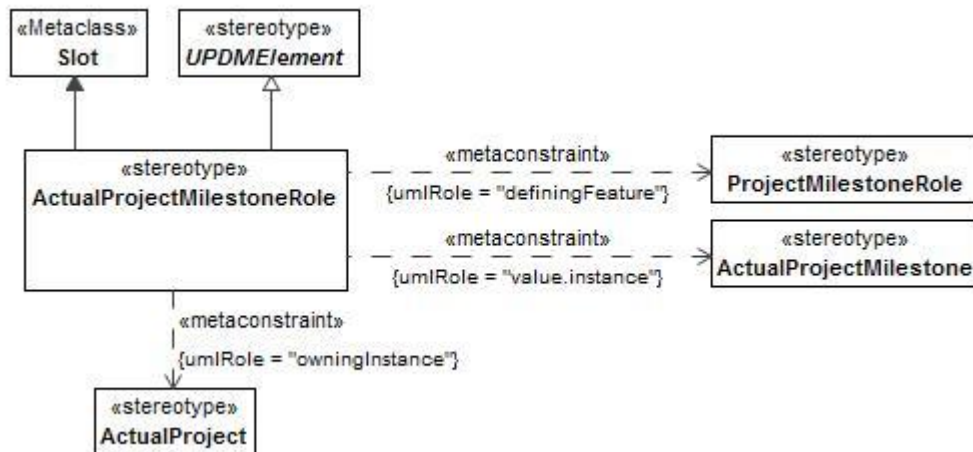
«Metaclass»
Slot

«stereotype»
UPDMElement

«stereotype»
ActualProjectMilestoneRole

«metaconstraint»
{umlRole = "definingFeature"}

«stereotype»
ProjectMilestoneRole

«metaconstraint»
{umlRole = "value.instance"}

«stereotype»
ActualProjectMilestone

«metaconstraint»
{umlRole = "owningInstance"}

«stereotype»
ActualProject